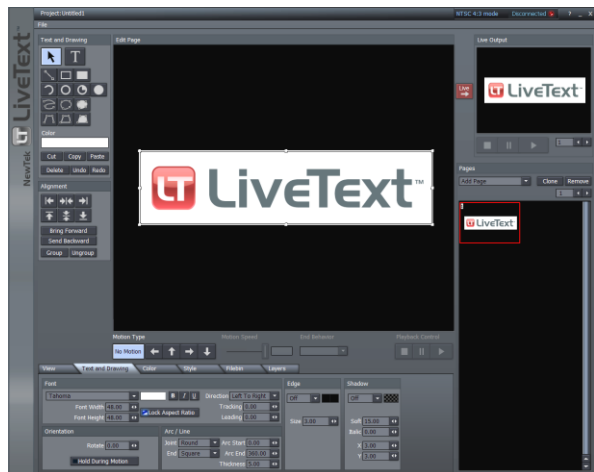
Project: Untitled1
File
NTSC 4:3 mode Disconnected ? _ X

LiveText
NewTek

Text and Drawing
Color
Cut Copy Paste
Delete Undo Redo
Alignment
Bring Forward
Send Backward
Group Ungroup

Edit Page
LT LiveText™

Live Output
LiveText

Live

Pages
Add Page Clone Remove
1
LiveText

Motion Type
No Motion
Motion Speed
End Behavior
Playback Control

View Text and Drawing Color Style Filldin Layers

Font
Tahoma B I U
Font Width 48.00
Font Height 48.00
Lock Aspect Ratio
Direction Left To Right
Tracking 0.00
Leading 0.00

Edge
Off
Size 1.00

Shadow
Off
Soft 15.00
Bale 0.00
X 3.00
Y 3.00

Orientation
Rotate 0.00
Hold During Motion

Arc / Line
Joint Round
End Square
Arc Start 0.00
Arc End 360.00
Thickness 1.00